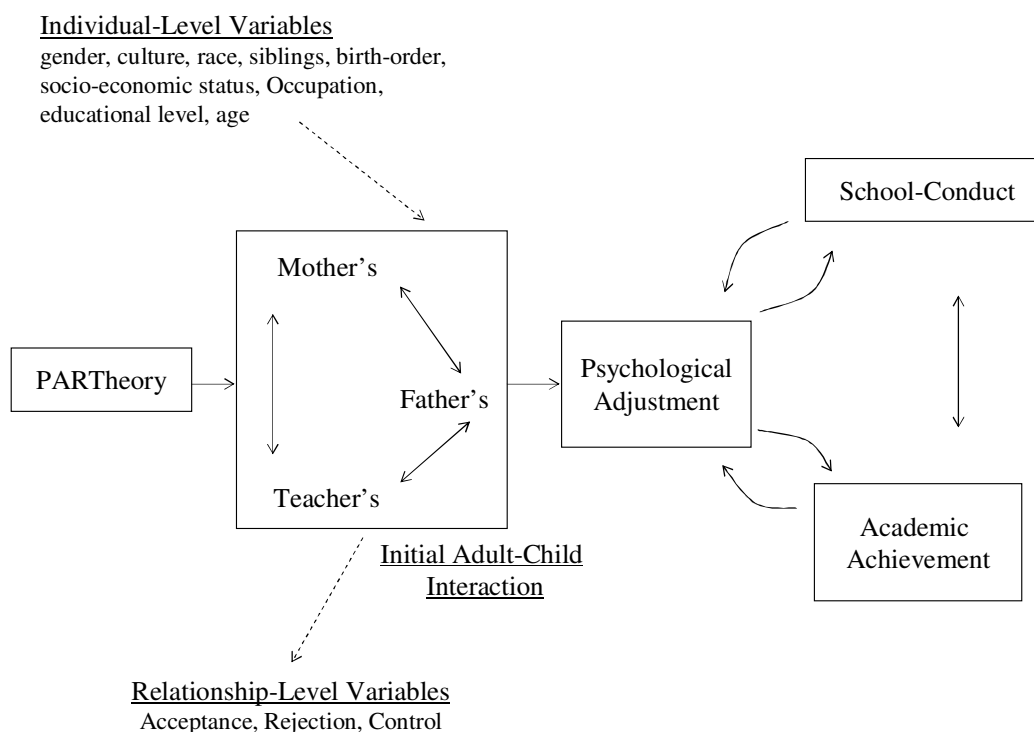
Individual-Level Variables
gender, culture, race, siblings, birth-order, socio-economic status, Occupation, educational level, age

School-Conduct

Mother's

PARTheory

Father's

Psychological Adjustment

Teacher's

Academic Achievement

Initial Adult-Child Interaction

Relationship-Level Variables
Acceptance, Rejection, Control